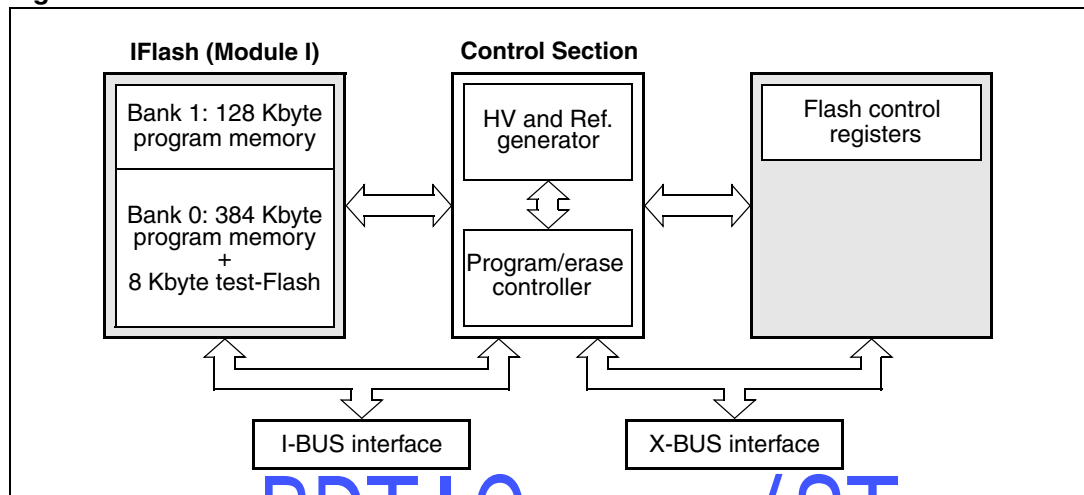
IFlash (Module I)

Control Section

Bank 1: 128 Kbyte program memory

Bank 0: 384 Kbyte program memory + 8 Kbyte test-Flash

HV and Ref. generator

Program/erase controller

Flash control registers

I-BUS interface

X-BUS interface